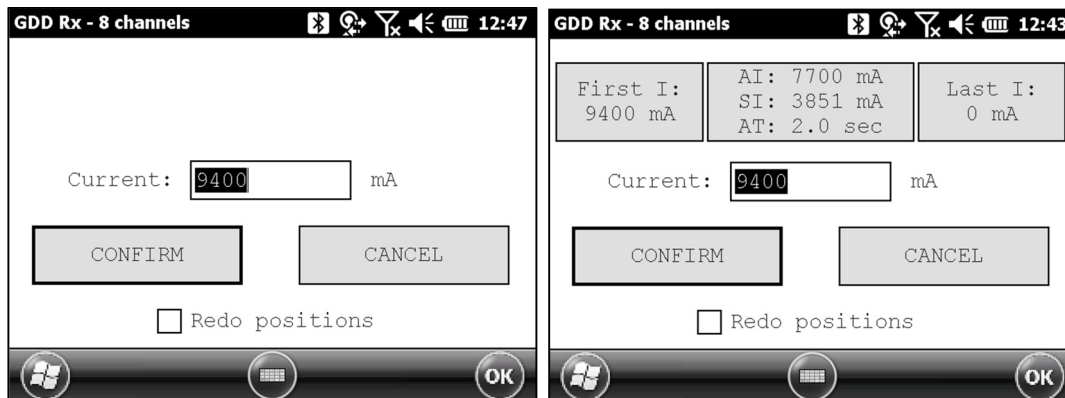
GDD Rx - 8 channels 12:47

Current: 9400 mA

CONFIRM CANCEL

Redo positions

OK

GDD Rx - 8 channels 12:43

First I: 9400 mA

AI: 7700 mA
SI: 3851 mA
AT: 2.0 sec

Last I: 0 mA

Current: 9400 mA

CONFIRM CANCEL

Redo positions

OK